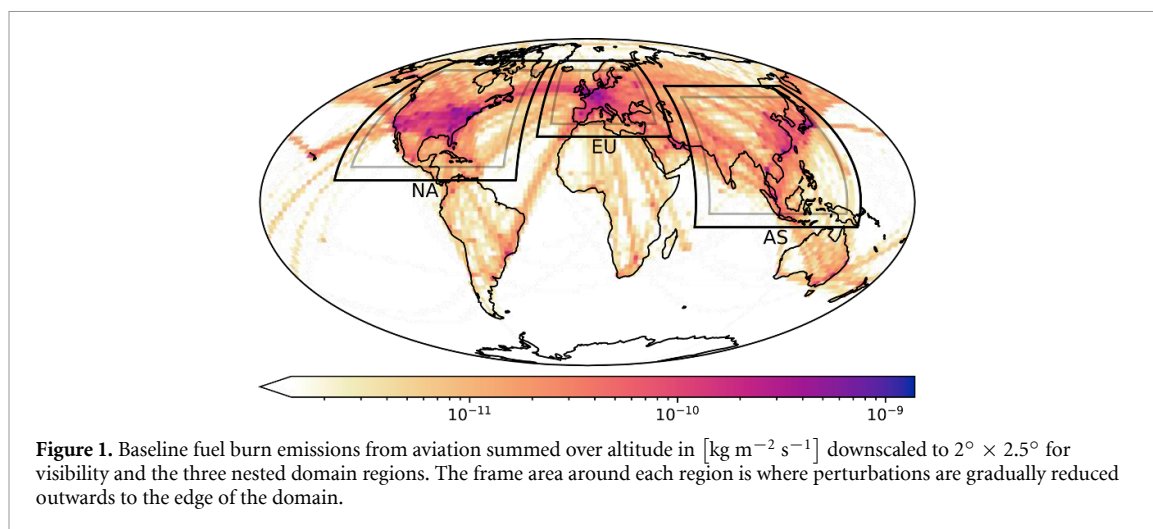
EU

NA

AS

$10^{-11}$ $10^{-10}$ $10^{-9}$

**Figure 1.** Baseline fuel burn emissions from aviation summed over altitude in $\left[\text{kg m}^{-2}\text{ s}^{-1}\right]$ downscaled to $2^\circ \times 2.5^\circ$ for visibility and the three nested domain regions. The frame area around each region is where perturbations are gradually reduced outwards to the edge of the domain.